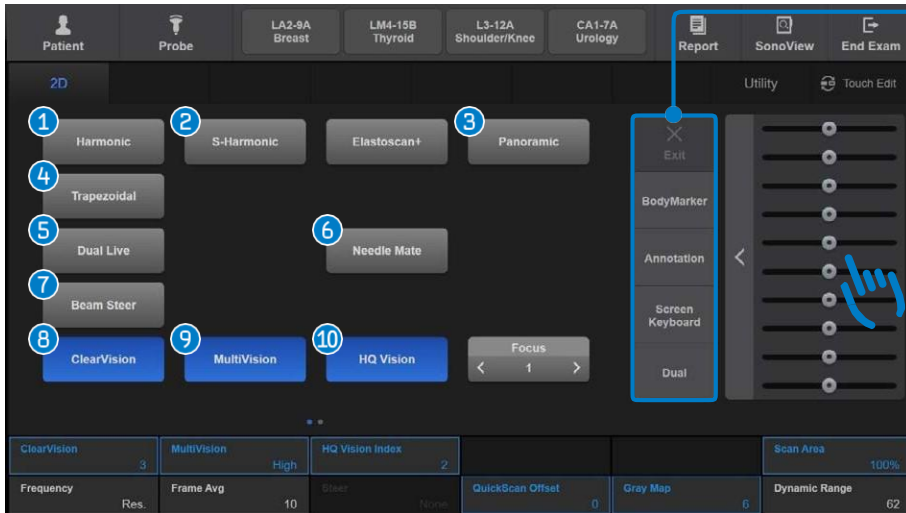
Patient
Probe
LA2-9A Breast
LM4-15B Thyroid
L3-12A Shoulder/Knee
CA1-7A Urology
Report
SonoView
End Exam

2D
Utility
Touch Edit

1 Harmonic
2 S-Harmonic
Elastoscan+
3 Panoramic
4 Trapezoidal
5 Dual Live
6 Needle Mate
7 Beam Steer
8 ClearVision
9 MultiVision
10 HQ Vision
Focus
1

Exit
BodyMarker
Annotation
Screen Keyboard
Dual

ClearVision 3
MultiVision High
HQ Vision Index 2
Scan Area 100%
Frequency Res.
Frame Avg 10
Steer None
QuickScan Offset 0
Gray Map 6
Dynamic Range 62